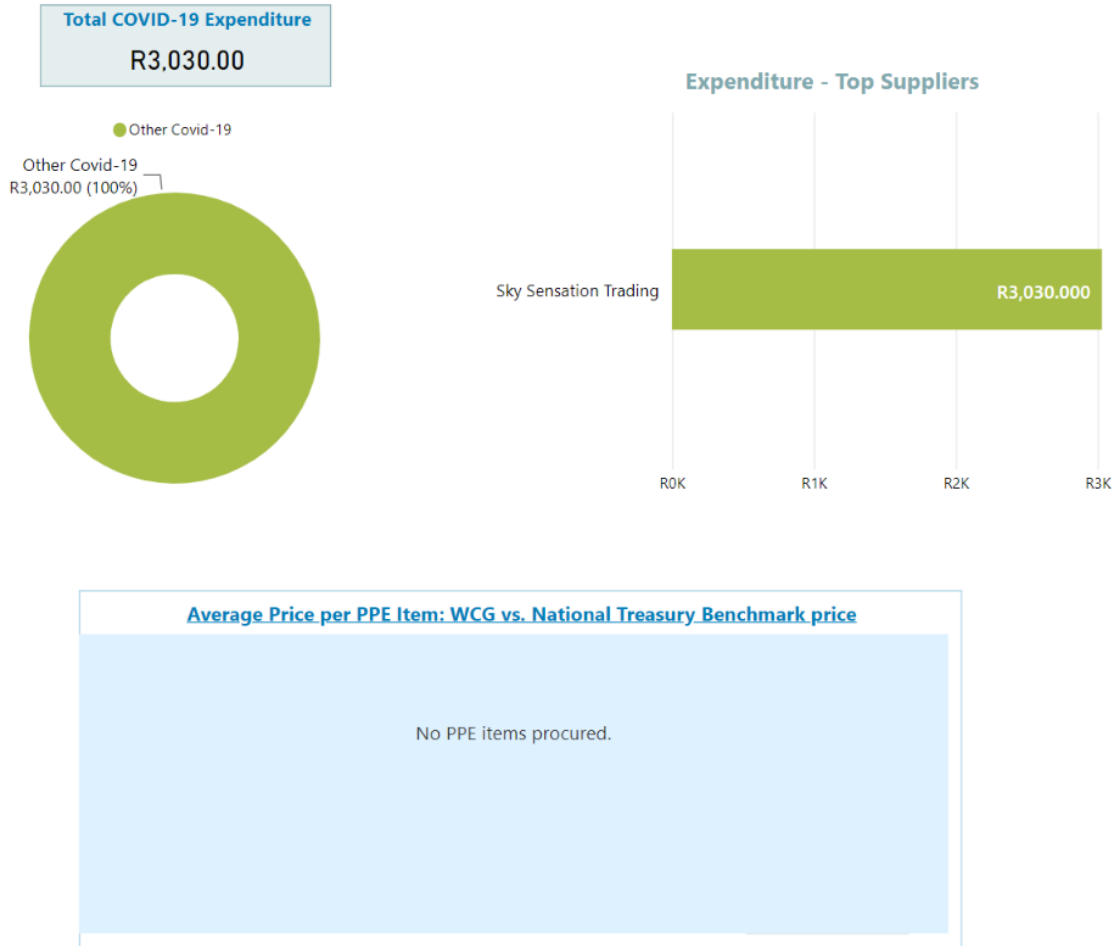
Total COVID-19 Expenditure
R3,030.00

Other Covid-19

Other Covid-19
R3,030.00 (100%)

Expenditure - Top Suppliers

Sky Sensation Trading

R3,030.000

R0K
R1K
R2K
R3K

Average Price per PPE Item: WCG vs. National Treasury Benchmark price

No PPE items procured.